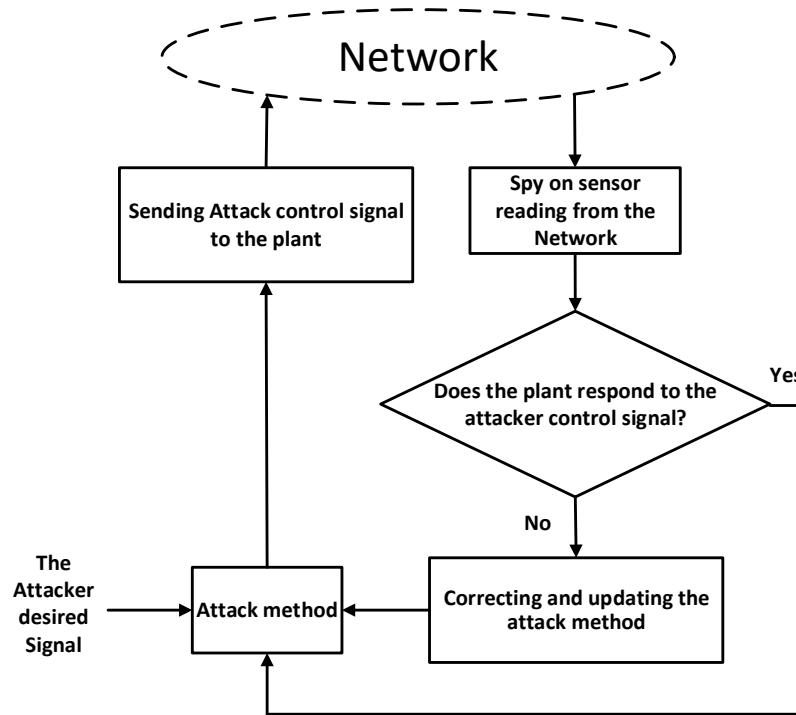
Network

Sending Attack control signal to the plant

Spy on sensor reading from the Network

Does the plant respond to the attacker control signal?

Yes

No

The Attacker desired Signal

Attack method

Correcting and updating the attack method